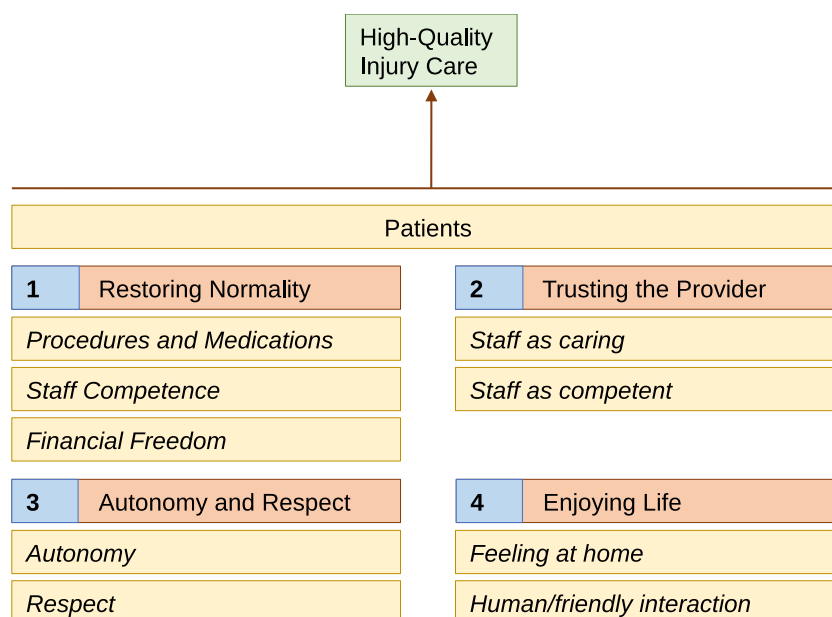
High-Quality Injury Care

Patients

1 Restoring Normality

Procedures and Medications

Staff Competence

Financial Freedom

2 Trusting the Provider

Staff as caring

Staff as competent

3 Autonomy and Respect

Autonomy

Respect

4 Enjoying Life

Feeling at home

Human/friendly interaction